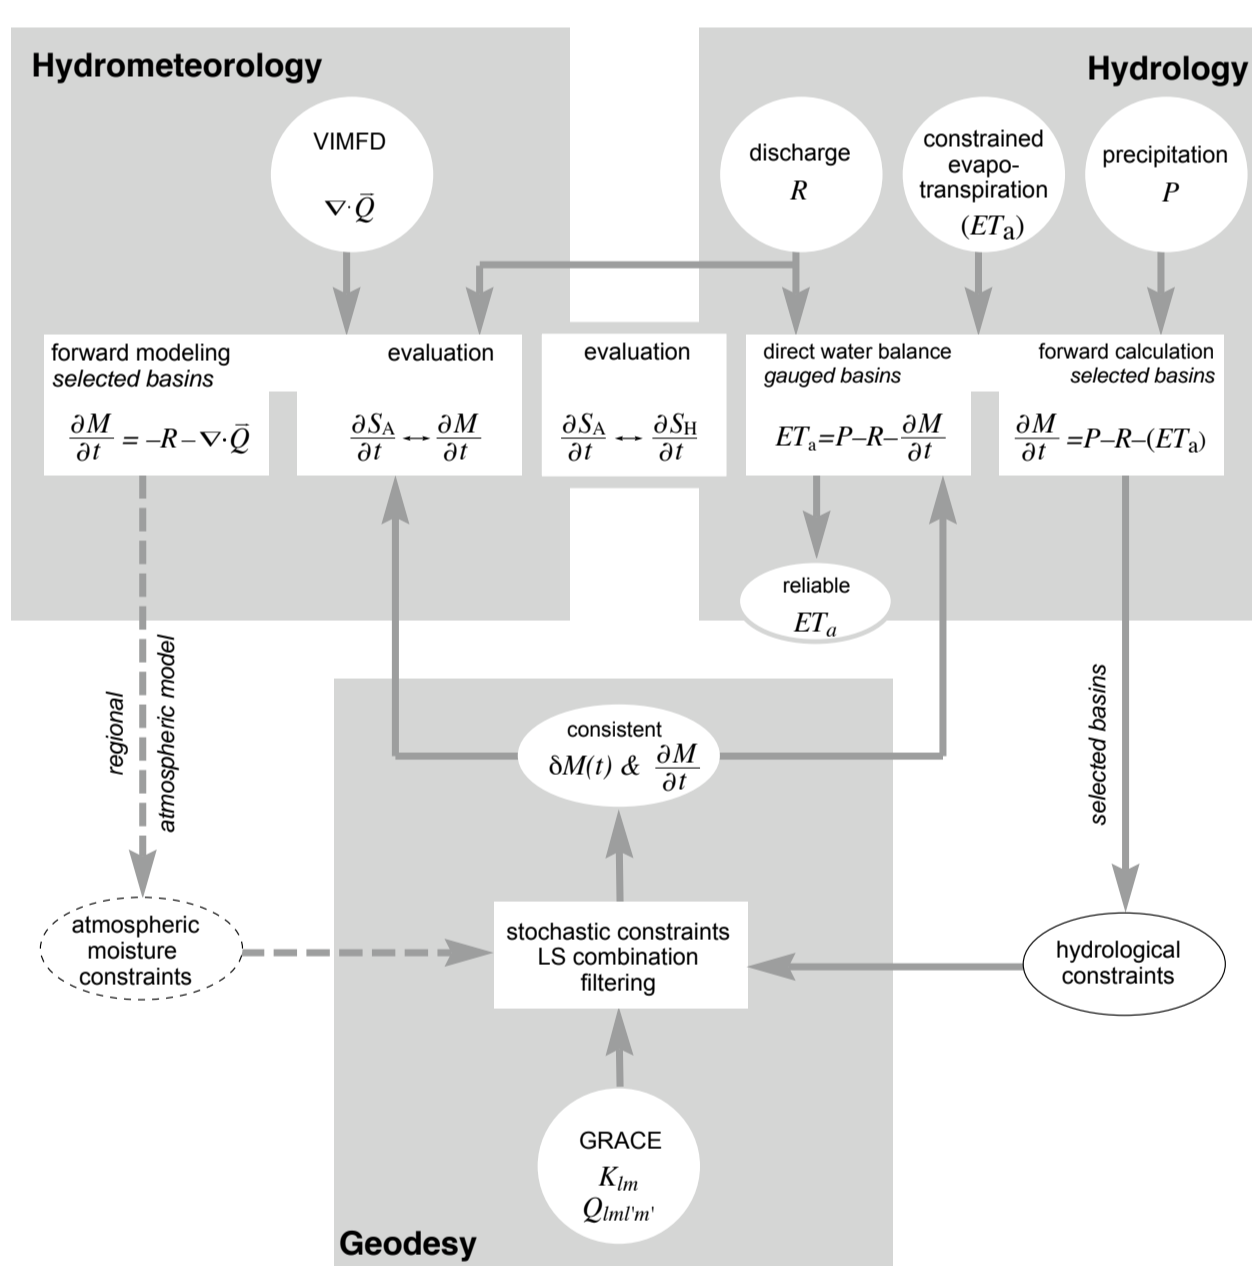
Hydrometeorology

Hydrology

VIMFD
$\nabla\cdot\bar{Q}$

discharge
$R$

constrained evapotranspiration
$(ET_a)$

precipitation
$P$

forward modeling
selected basins
$\frac{\partial M}{\partial t} = -R - \nabla\cdot\bar{Q}$

evaluation
$\frac{\partial S_A}{\partial t} \leftrightarrow \frac{\partial M}{\partial t}$

evaluation
$\frac{\partial S_A}{\partial t} \leftrightarrow \frac{\partial S_H}{\partial t}$

direct water balance
gauged basins
$ET_a = P - R - \frac{\partial M}{\partial t}$

forward calculation
selected basins
$\frac{\partial M}{\partial t} = P - R - (ET_a)$

reliable
$ET_a$

regional
atmospheric model

selected basins

consistent
$\delta M(t)$ & $\frac{\partial M}{\partial t}$

atmospheric moisture constraints

stochastic constraints
LS combination
filtering

hydrological constraints

GRACE
$K_{lm}$
$Q_{lml'm'}$

Geodesy